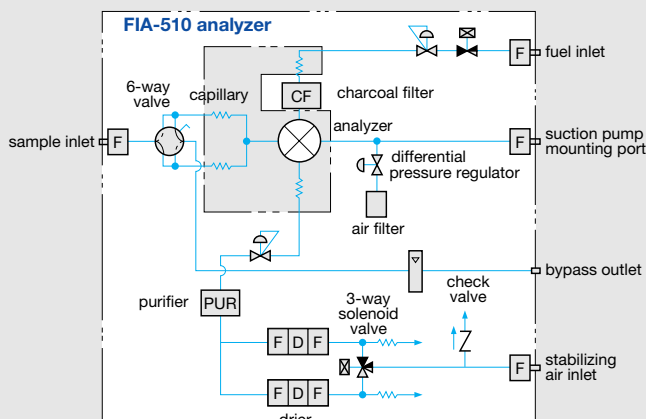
FIA-510 analyzer

F fuel inlet

6-way valve

capillary

CF charcoal filter

sample inlet F

analyzer

F suction pump mounting port

differential pressure regulator

air filter

bypass outlet

check valve

purifier PUR

3-way solenoid valve

F D F

F stabilizing air inlet

F D F

drier